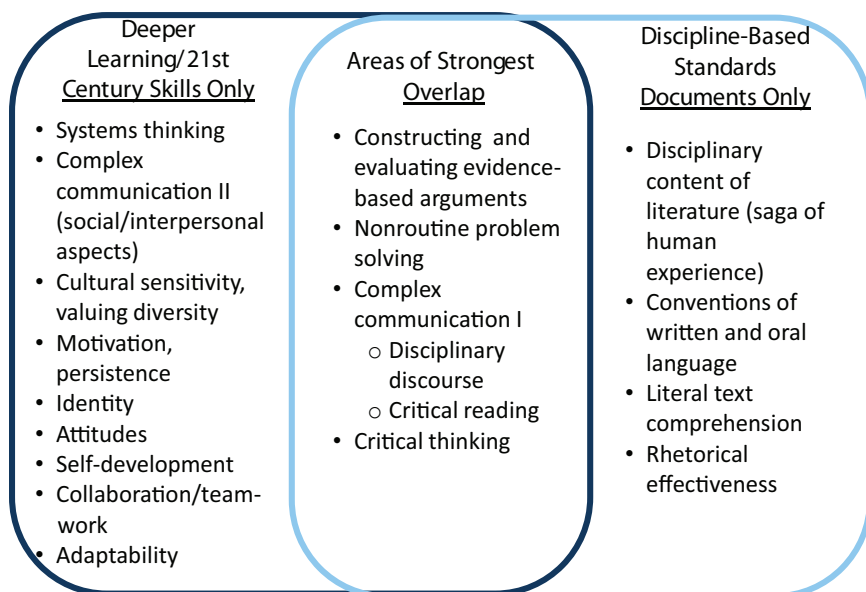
Deeper Learning/21st Century Skills Only

- Systems thinking
- Complex communication II (social/interpersonal aspects)
- Cultural sensitivity, valuing diversity
- Motivation, persistence
- Identity
- Attitudes
- Self-development
- Collaboration/teamwork
- Adaptability

Areas of Strongest Overlap

- Constructing and evaluating evidence-based arguments
- Nonroutine problem solving
- Complex communication I
  - o Disciplinary discourse
  - o Critical reading
- Critical thinking

Discipline-Based Standards Documents Only

- Disciplinary content of literature (saga of human experience)
- Conventions of written and oral language
- Literal text comprehension
- Rhetorical effectiveness